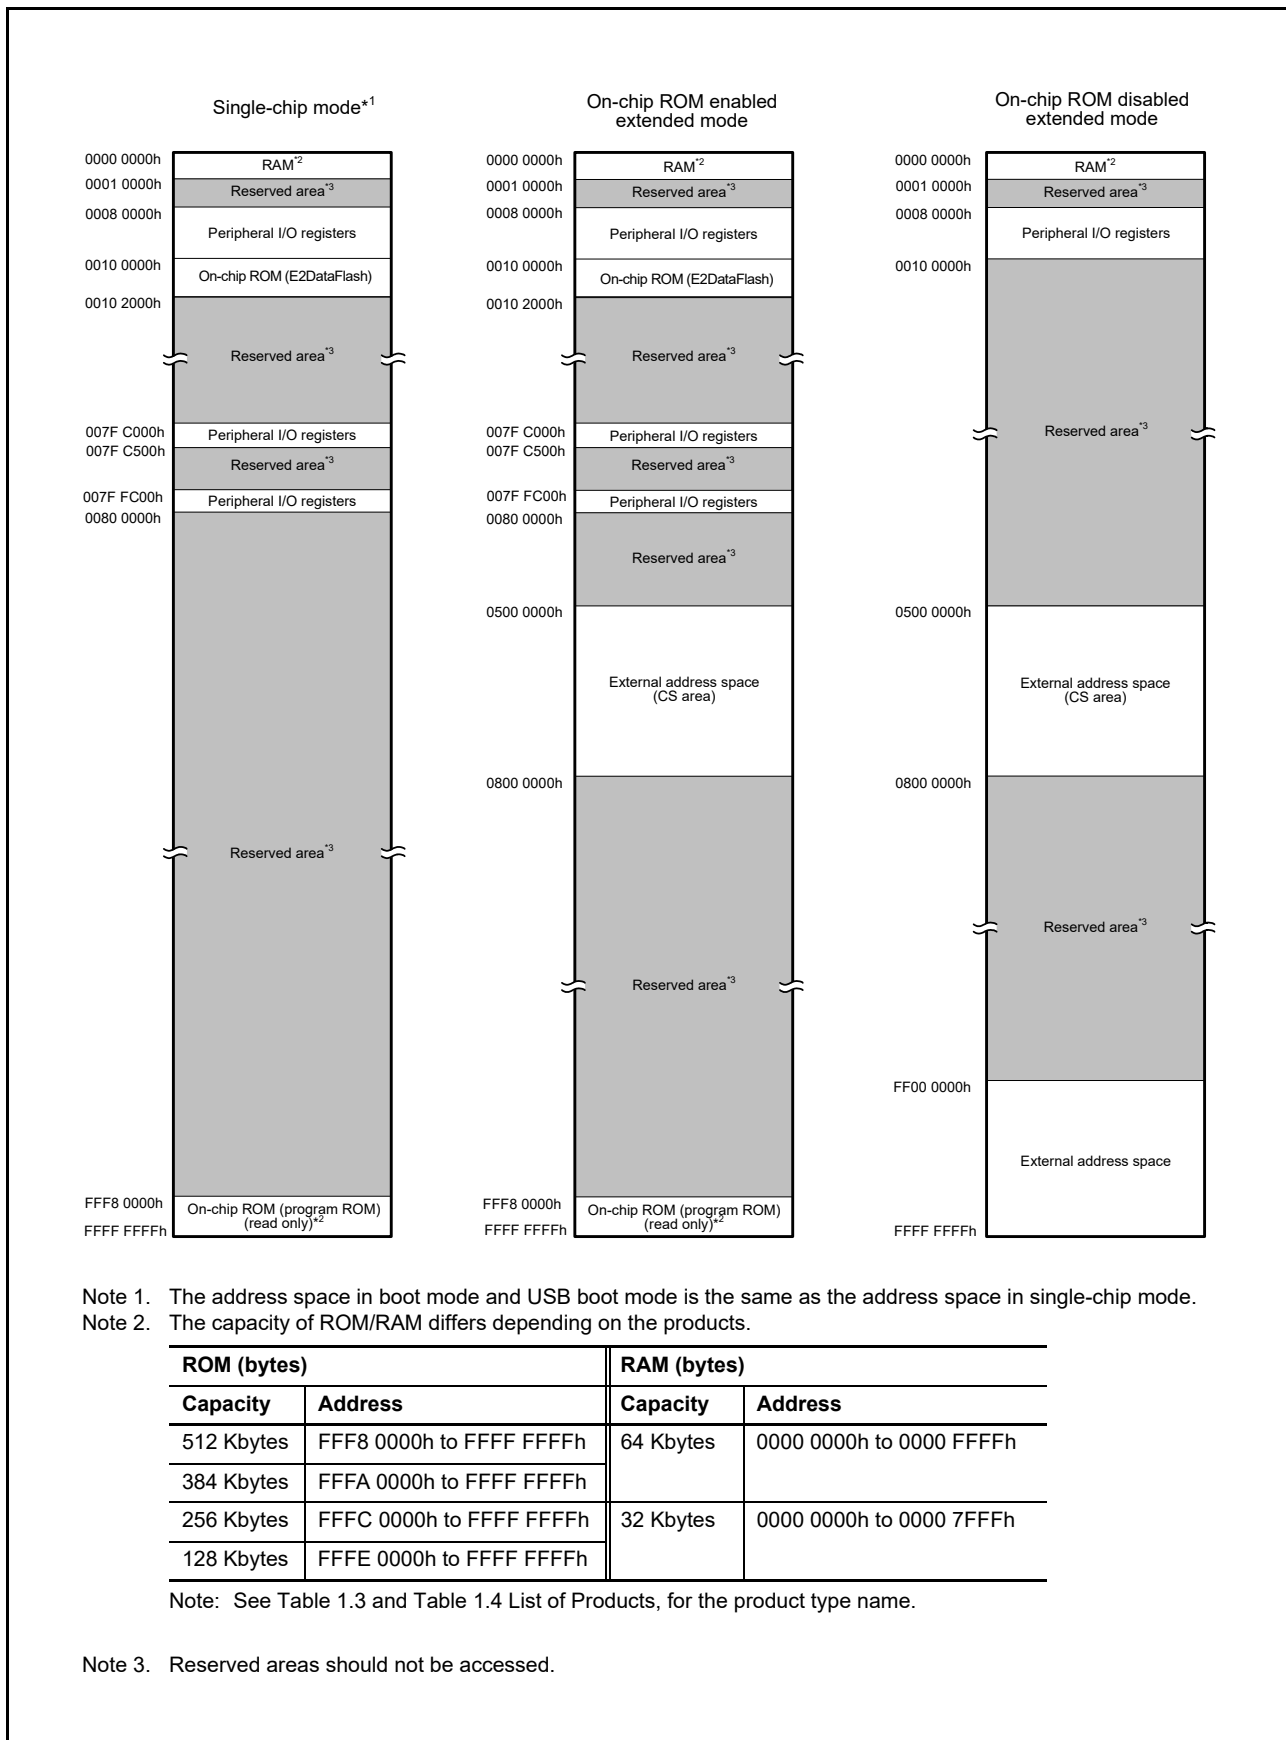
Single-chip mode*1

0000 0000h
RAM*2
0001 0000h
Reserved area*3
0008 0000h
Peripheral I/O registers
0010 0000h
On-chip ROM (E2DataFlash)
0010 2000h
Reserved area*3
007F C000h
Peripheral I/O registers
007F C500h
Reserved area*3
007F FC00h
Peripheral I/O registers
0080 0000h
Reserved area*3
FFF8 0000h
On-chip ROM (program ROM) (read only)*2
FFFF FFFFh

On-chip ROM enabled extended mode

0000 0000h
RAM*2
0001 0000h
Reserved area*3
0008 0000h
Peripheral I/O registers
0010 0000h
On-chip ROM (E2DataFlash)
0010 2000h
Reserved area*3
007F C000h
Peripheral I/O registers
007F C500h
Reserved area*3
007F FC00h
Peripheral I/O registers
0080 0000h
Reserved area*3
0500 0000h
External address space (CS area)
0800 0000h
Reserved area*3
FFF8 0000h
On-chip ROM (program ROM) (read only)*2
FFFF FFFFh

On-chip ROM disabled extended mode

0000 0000h
RAM*2
0001 0000h
Reserved area*3
0008 0000h
Peripheral I/O registers
0010 0000h
Reserved area*3
0500 0000h
External address space (CS area)
0800 0000h
Reserved area*3
FF00 0000h
External address space
FFFF FFFFh

Note 1. The address space in boot mode and USB boot mode is the same as the address space in single-chip mode.
Note 2. The capacity of ROM/RAM differs depending on the products.

| ROM (bytes) | | RAM (bytes) | |
|---|---|---|---|
| Capacity | Address | Capacity | Address |
| 512 Kbytes | FFF8 0000h to FFFF FFFFh | 64 Kbytes | 0000 0000h to 0000 FFFFh |
| 384 Kbytes | FFFA 0000h to FFFF FFFFh | | |
| 256 Kbytes | FFFC 0000h to FFFF FFFFh | 32 Kbytes | 0000 0000h to 0000 7FFFh |
| 128 Kbytes | FFFE 0000h to FFFF FFFFh | | |

Note: See Table 1.3 and Table 1.4 List of Products, for the product type name.

Note 3. Reserved areas should not be accessed.